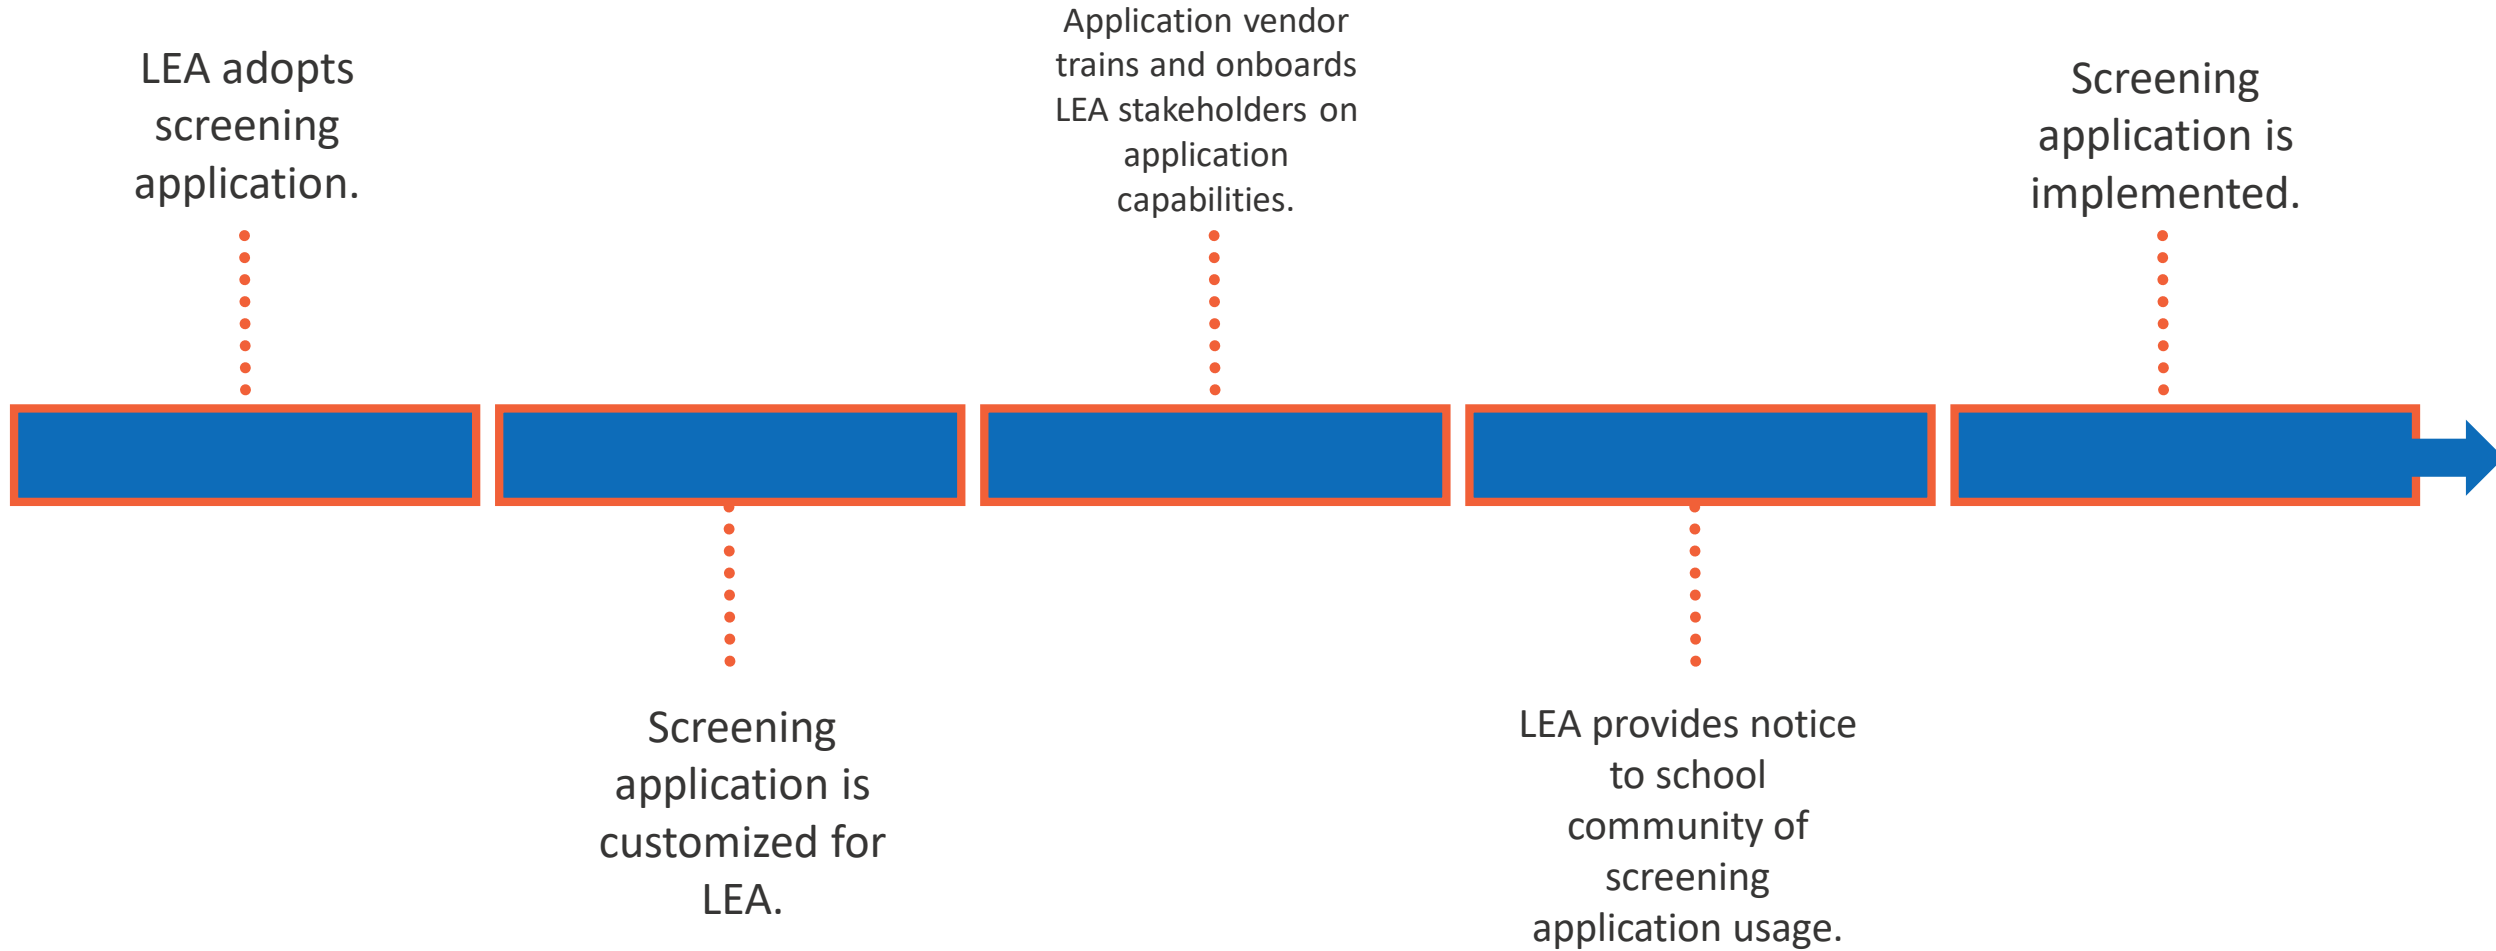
LEA adopts screening application.

Screening application is customized for LEA.

Application vendor trains and onboards LEA stakeholders on application capabilities.

LEA provides notice to school community of screening application usage.

Screening application is implemented.